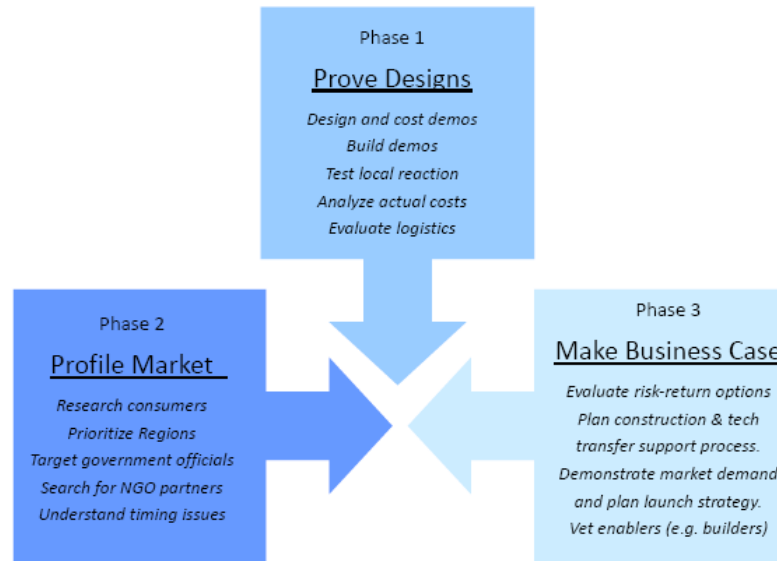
Phase 1

Prove Designs

Design and cost demos
Build demos
Test local reaction
Analyze actual costs
Evaluate logistics

Phase 2

Profile Market

Research consumers
Prioritize Regions
Target government officials
Search for NGO partners
Understand timing issues

Phase 3

Make Business Case

Evaluate risk-return options
Plan construction & tech transfer support process.
Demonstrate market demand and plan launch strategy.
Vet enablers (e.g. builders)